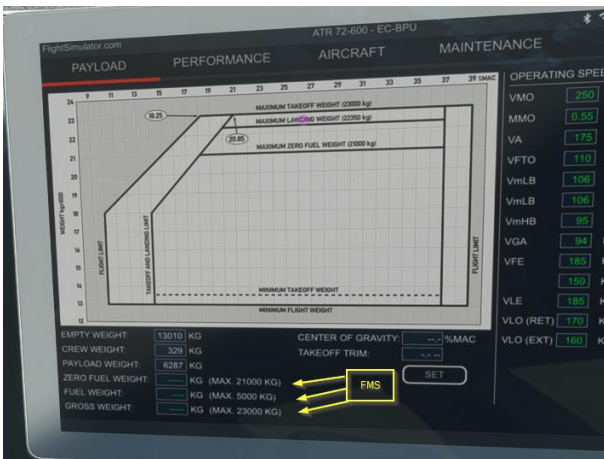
FlightSimulator.com

ATR 72-600 - EC-BPU

PAYLOAD PERFORMANCE AIRCRAFT MAINTENANCE

9 11 13 15 17 19 21 23 25 27 29 31 33 35 37 39 %MAC

24 23 22 21 20 19 18 17 16 15 14 13 12

WEIGHT kg*1000

18.25

20.85

MAXIMUM TAKEOFF WEIGHT (23000 kg)

MAXIMUM LANDING WEIGHT (22350 kg)

MAXIMUM ZERO FUEL WEIGHT (21000 kg)

FLIGHT LIMIT

TAKEOFF AND LANDING LIMIT

FLIGHT LIMIT

MINIMUM TAKEOFF WEIGHT

MINIMUM FLIGHT WEIGHT

EMPTY WEIGHT: 13010 KG
CREW WEIGHT: 329 KG
PAYLOAD WEIGHT: 6287 KG
ZERO FUEL WEIGHT: ---- KG (MAX. 21000 KG)
FUEL WEIGHT: ---- KG (MAX. 5000 KG)
GROSS WEIGHT: ---- KG (MAX. 23000 KG)

CENTER OF GRAVITY: --.- %MAC
TAKEOFF TRIM: -.- --

SET

FMS

OPERATING SPE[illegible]

VMO 250
MMO 0.55
VA 175
VFTO 110
VmLB 106
VmLB 106
VmHB 95
VGA 94
VFE 185
150
VLE 185
VLO (RET) 170
VLO (EXT) 160